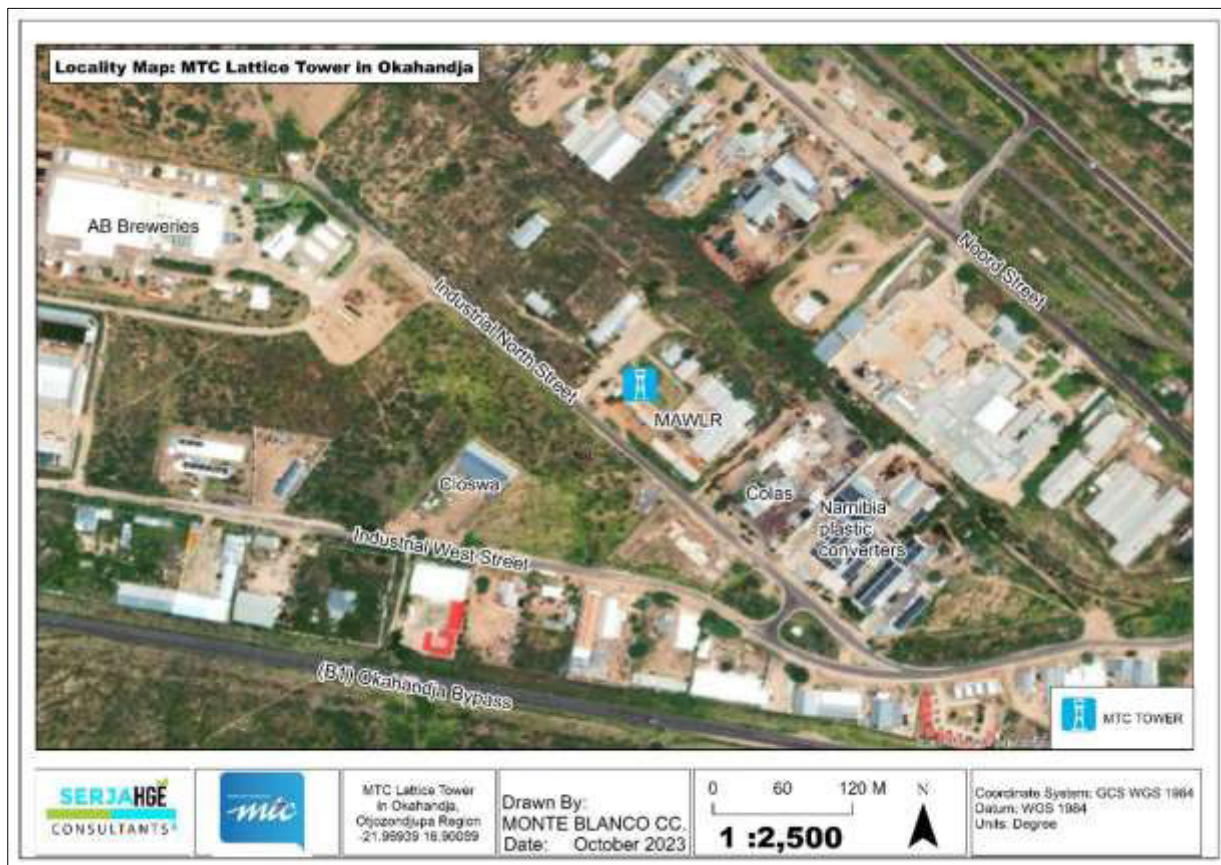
Locality Map: MTC Lattice Tower in Okahandja

AB Breweries

Industrial North Street

Noord Street

MAWLR

Cioswa

Colas

Namibia plastic converters

Industrial West Street

(B1) Okahandja Bypass

MTC TOWER

SERJAHGE CONSULTANTS

mtc

MTC Lattice Tower in Okahandja, Otjozondjupa Region -21.98939 16.90089

Drawn By: MONTE BLANCO CC. Date: October 2023

0 60 120 M

1 :2,500

N

Coordinate System: GCS WGS 1984 Datum: WGS 1984 Units: Degree